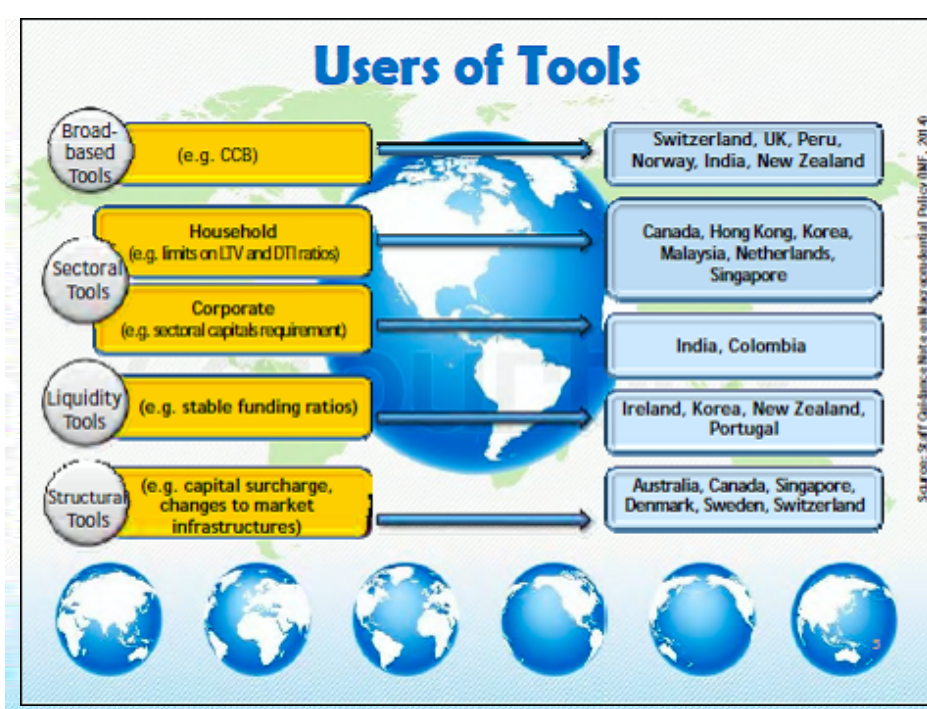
Users of Tools

Broad-based Tools

(e.g. CCB)

Switzerland, UK, Peru, Norway, India, New Zealand

Sectoral Tools

Household
(e.g. limits on LTV and DTI ratios)

Canada, Hong Kong, Korea, Malaysia, Netherlands, Singapore

Corporate
(e.g. sectoral capitals requirement)

India, Colombia

Liquidity Tools

(e.g. stable funding ratios)

Ireland, Korea, New Zealand, Portugal

Structural Tools

(e.g. capital surcharge, changes to market infrastructures)

Australia, Canada, Singapore, Denmark, Sweden, Switzerland

Sources: Staff Guidance Note on Macroprudential Policy (IMF, 2014)